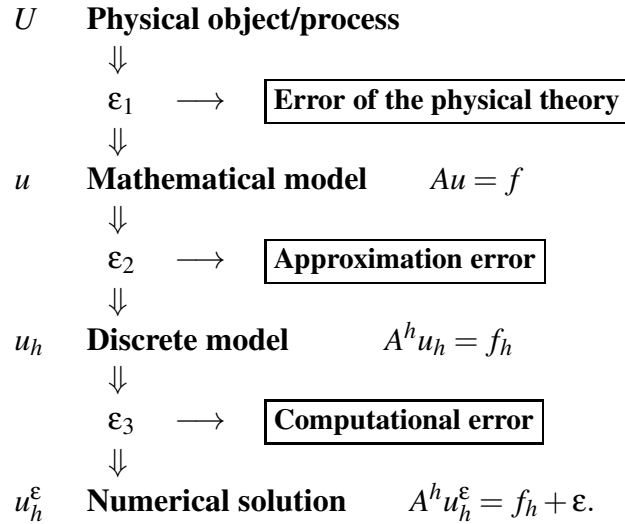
$U$ **Physical object/process**

$\Downarrow$

$\varepsilon_1 \longrightarrow$ Error of the physical theory

$\Downarrow$

$u$ **Mathematical model** $Au = f$

$\Downarrow$

$\varepsilon_2 \longrightarrow$ Approximation error

$\Downarrow$

$u_h$ **Discrete model** $A^h u_h = f_h$

$\Downarrow$

$\varepsilon_3 \longrightarrow$ Computational error

$\Downarrow$

$u_h^\varepsilon$ **Numerical solution** $A^h u_h^\varepsilon = f_h + \varepsilon.$